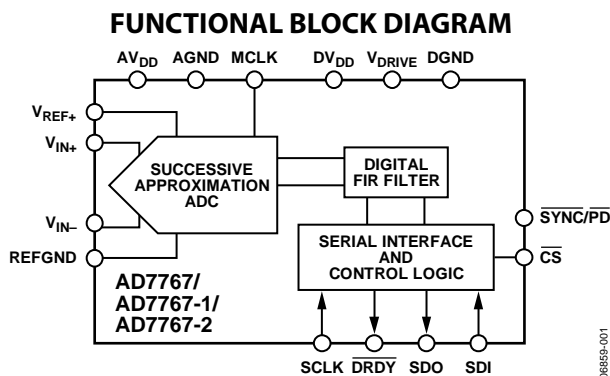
FUNCTIONAL BLOCK DIAGRAM

$AV_{DD}$ AGND MCLK $DV_{DD}$ $V_{DRIVE}$ DGND

$V_{REF+}$

$V_{IN+}$

SUCCESSIVE APPROXIMATION ADC

DIGITAL FIR FILTER

$V_{IN-}$

REFGND

$\overline{SYNC}/\overline{PD}$

SERIAL INTERFACE AND CONTROL LOGIC

$\overline{CS}$

AD7767/
AD7767-1/
AD7767-2

SCLK $\overline{DRDY}$ SDO SDI

06859-001